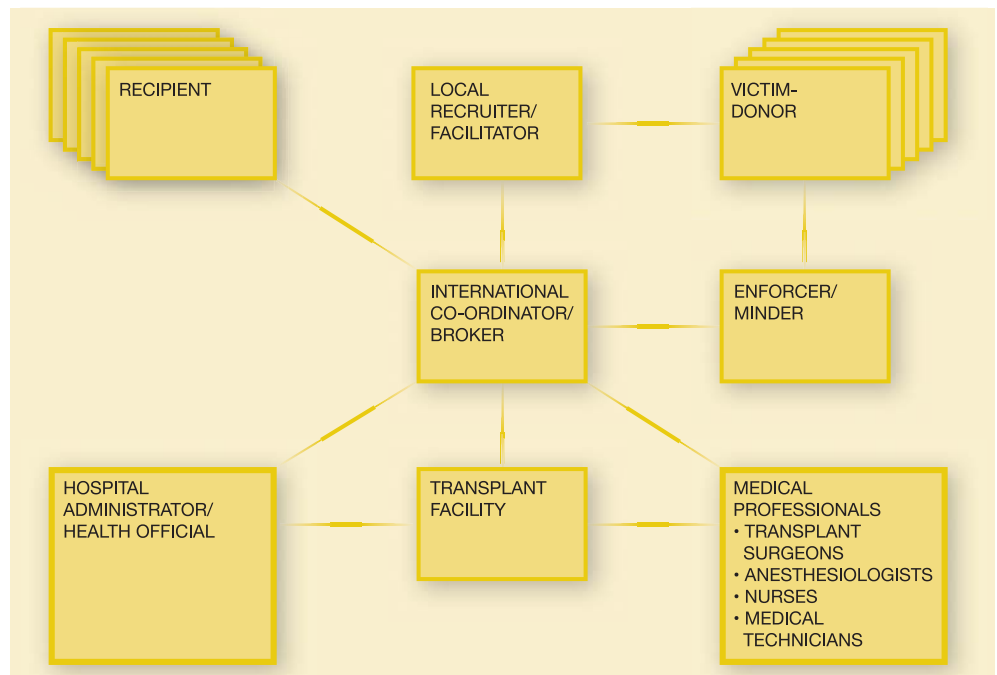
RECIPIENT

LOCAL RECRUITER/ FACILITATOR

VICTIM-DONOR

INTERNATIONAL CO-ORDINATOR/ BROKER

ENFORCER/ MINDER

HOSPITAL ADMINISTRATOR/ HEALTH OFFICIAL

TRANSPLANT FACILITY

MEDICAL PROFESSIONALS
• TRANSPLANT SURGEONS
• ANESTHESIOLOGISTS
• NURSES
• MEDICAL TECHNICIANS